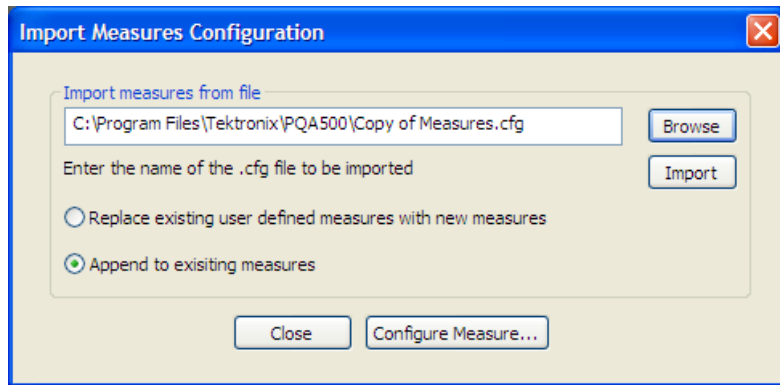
Import Measures Configuration

Import measures from file

C:\Program Files\Tektronix\PQA500\Copy of Measures.cfg

Browse

Enter the name of the .cfg file to be imported

Import

Replace existing user defined measures with new measures

Append to exisiting measures

Close

Configure Measure...